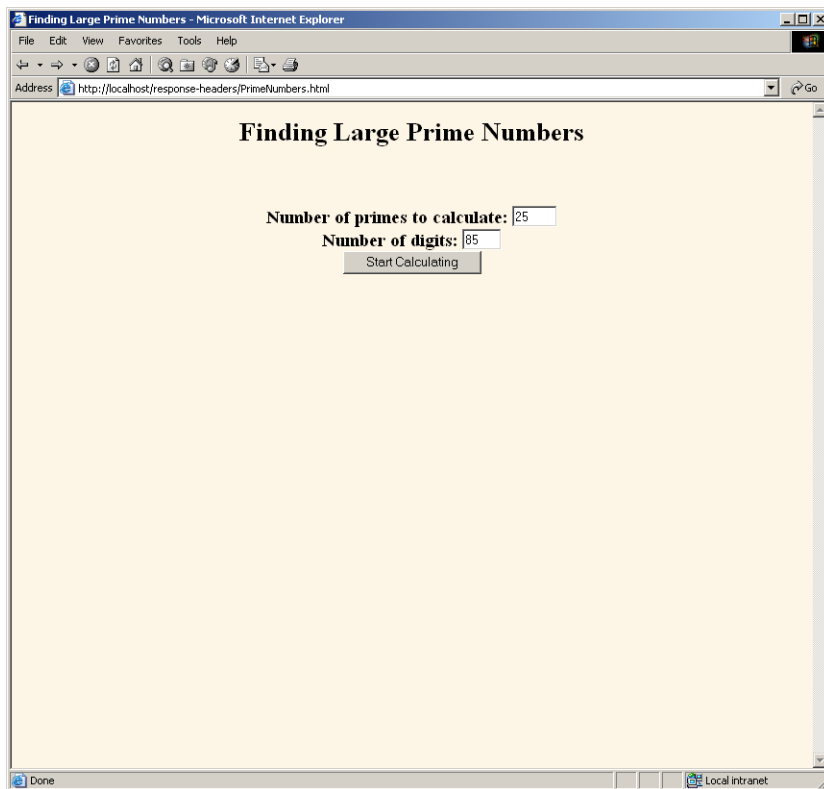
Finding Large Prime Numbers - Microsoft Internet Explorer

File Edit View Favorites Tools Help

Address http://localhost/response-headers/PrimeNumbers.html

Go

# Finding Large Prime Numbers

Number of primes to calculate: 25

Number of digits: 85

Start Calculating

Done

Local intranet